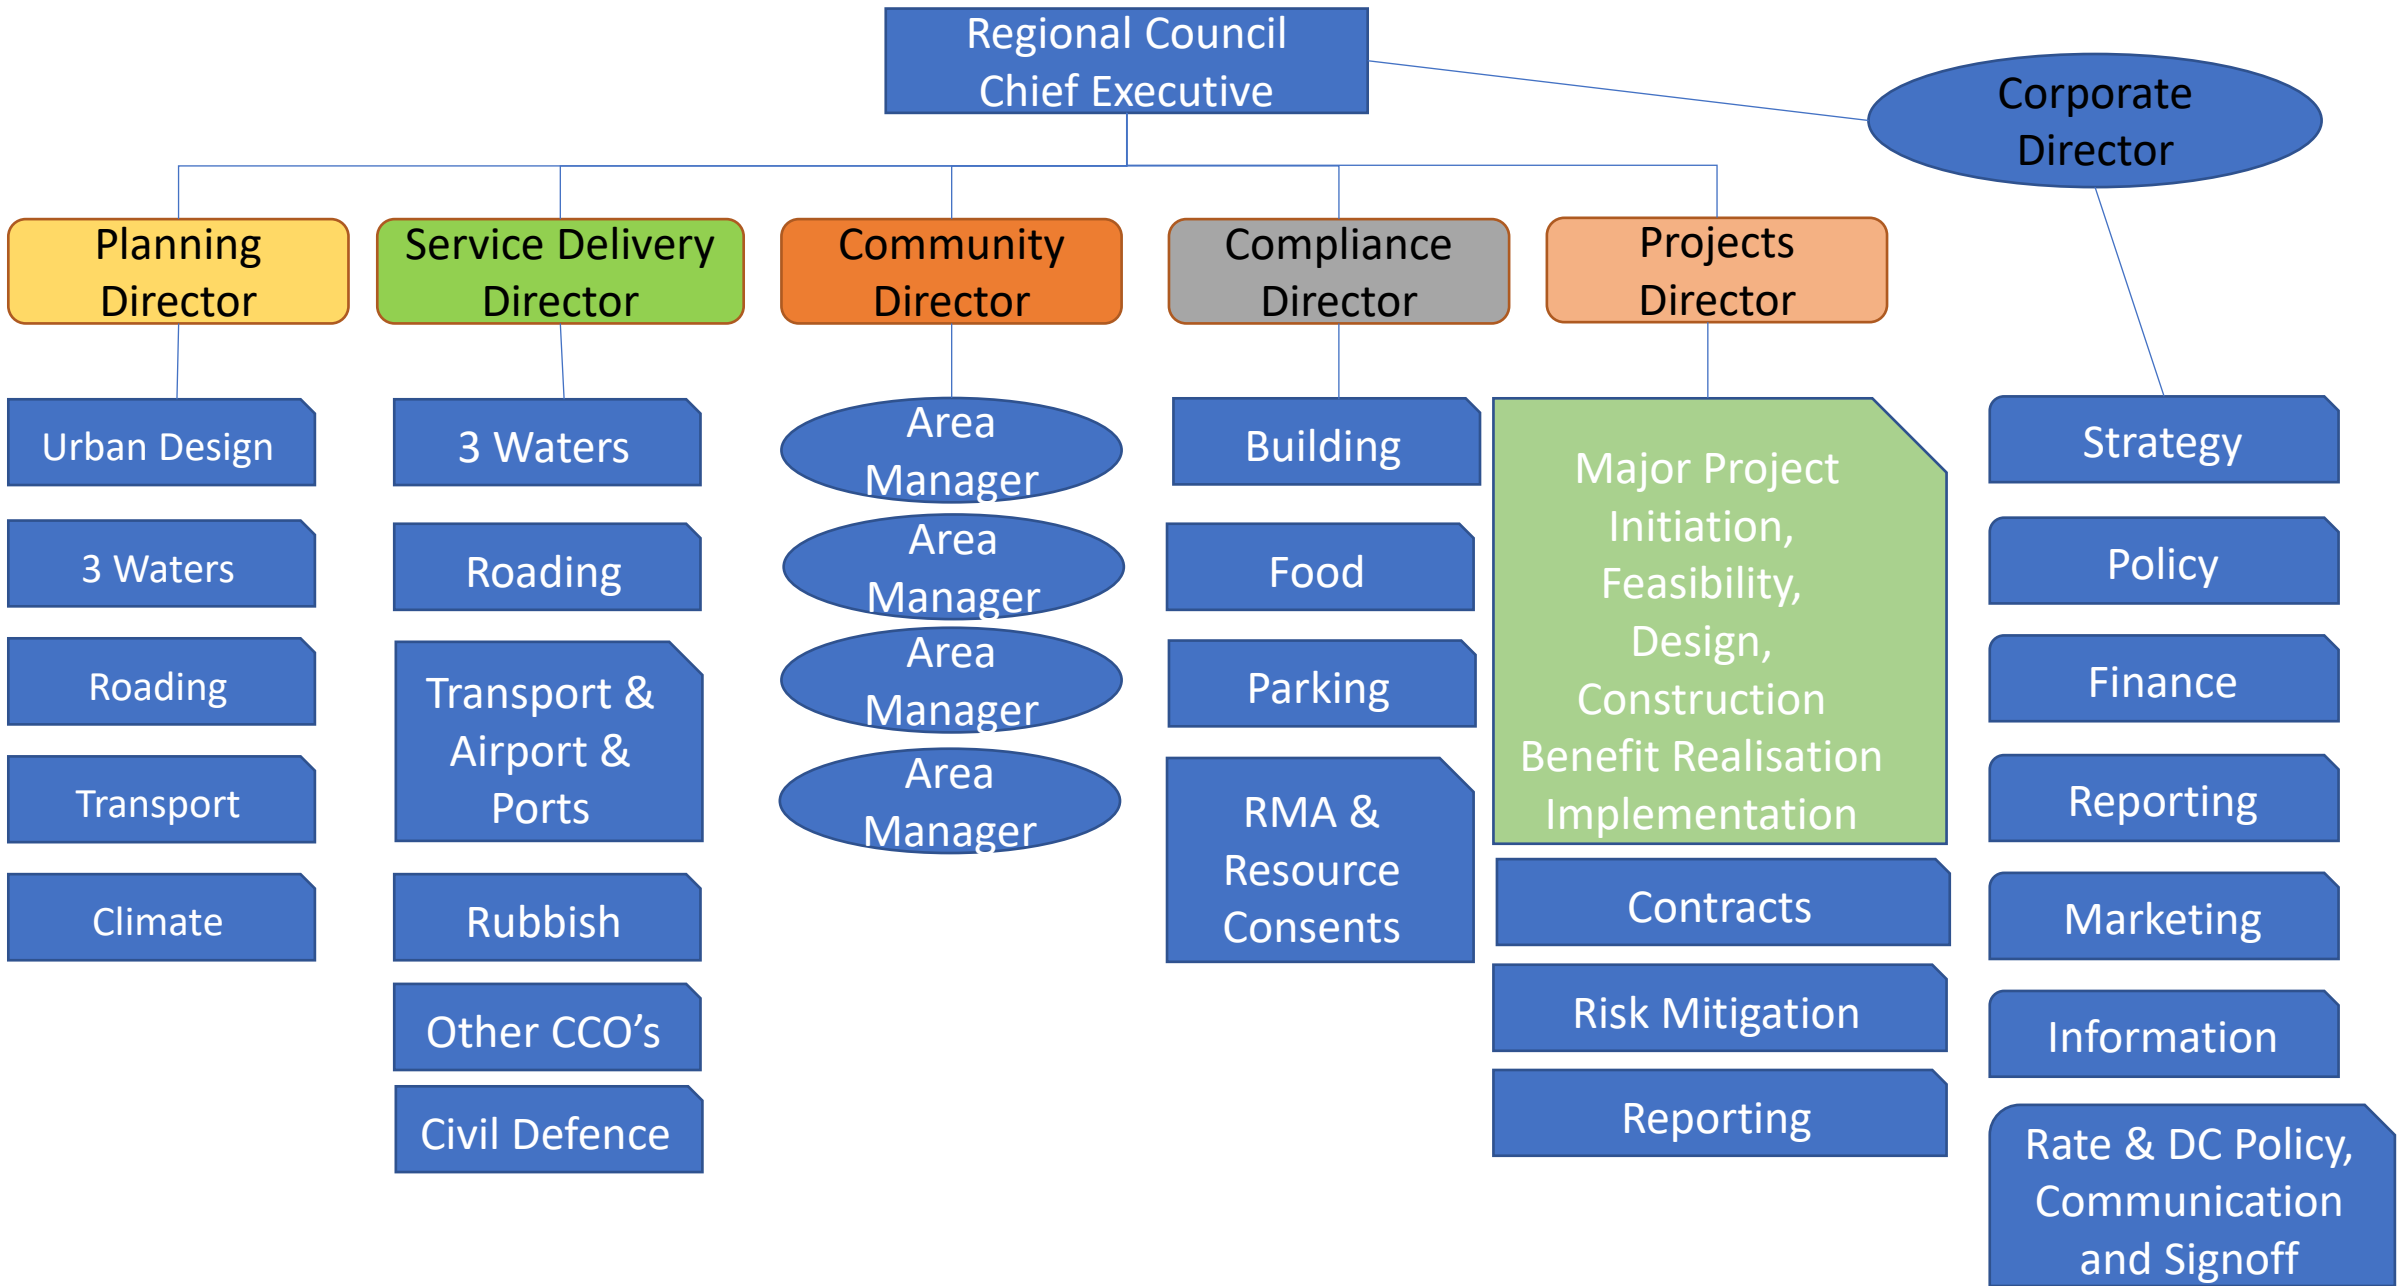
Regional Council Chief Executive

Corporate Director

Planning Director

Service Delivery Director

Community Director

Compliance Director

Projects Director

Urban Design

3 Waters

Roading

Transport

Climate

3 Waters

Roading

Transport & Airport & Ports

Rubbish

Other CCO’s

Civil Defence

Area Manager

Area Manager

Area Manager

Area Manager

Building

Food

Parking

RMA & Resource Consents

Major Project Initiation, Feasibility, Design, Construction Benefit Realisation Implementation

Contracts

Risk Mitigation

Reporting

Strategy

Policy

Finance

Reporting

Marketing

Information

Rate & DC Policy, Communication and Signoff